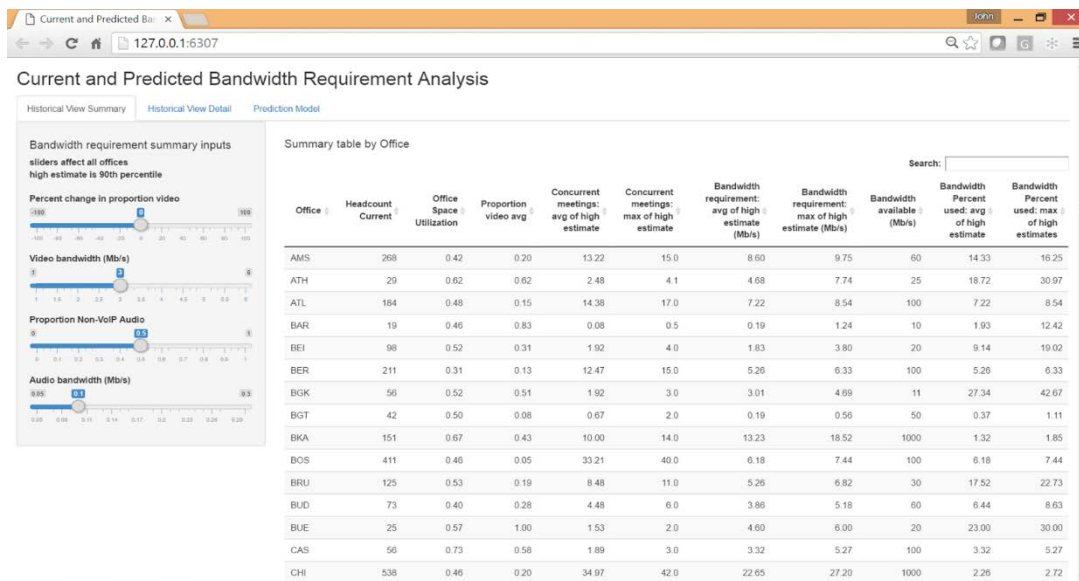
Current and Predicted Ba ×

John

127.0.0.1:6307

Current and Predicted Bandwidth Requirement Analysis

Historical View Summary | Historical View Detail | Prediction Model

Bandwidth requirement summary inputs
sliders affect all offices
high estimate is 90th percentile

Percent change in proportion video
-100 0 100

Video bandwidth (Mb/s)
1 3 6

Proportion Non-VoIP Audio
0 0.5 1

Audio bandwidth (Mb/s)
0.05 0.1 0.3

Summary table by Office

Search:

| Office | Headcount Current | Office Space Utilization | Proportion video avg | Concurrent meetings: avg of high estimate | Concurrent meetings: max of high estimate | Bandwidth requirement: avg of high estimate (Mb/s) | Bandwidth requirement: max of high estimate (Mb/s) | Bandwidth available (Mb/s) | Bandwidth Percent used: avg of high estimate | Bandwidth Percent used: max of high estimates |
|---|---|---|---|---|---|---|---|---|---|---|
| AMS | 268 | 0.42 | 0.20 | 13.22 | 15.0 | 8.60 | 9.75 | 60 | 14.33 | 16.25 |
| ATH | 29 | 0.62 | 0.62 | 2.48 | 4.1 | 4.68 | 7.74 | 25 | 18.72 | 30.97 |
| ATL | 184 | 0.48 | 0.15 | 14.38 | 17.0 | 7.22 | 8.54 | 100 | 7.22 | 8.54 |
| BAR | 19 | 0.46 | 0.83 | 0.08 | 0.5 | 0.19 | 1.24 | 10 | 1.93 | 12.42 |
| BEI | 98 | 0.52 | 0.31 | 1.92 | 4.0 | 1.83 | 3.80 | 20 | 9.14 | 19.02 |
| BER | 211 | 0.31 | 0.13 | 12.47 | 15.0 | 5.26 | 6.33 | 100 | 5.26 | 6.33 |
| BGK | 56 | 0.52 | 0.51 | 1.92 | 3.0 | 3.01 | 4.69 | 11 | 27.34 | 42.67 |
| BGT | 42 | 0.50 | 0.08 | 0.67 | 2.0 | 0.19 | 0.56 | 50 | 0.37 | 1.11 |
| BKA | 151 | 0.67 | 0.43 | 10.00 | 14.0 | 13.23 | 18.52 | 1000 | 1.32 | 1.85 |
| BOS | 411 | 0.46 | 0.05 | 33.21 | 40.0 | 6.18 | 7.44 | 100 | 6.18 | 7.44 |
| BRU | 125 | 0.53 | 0.19 | 8.48 | 11.0 | 5.26 | 6.82 | 30 | 17.52 | 22.73 |
| BUD | 73 | 0.40 | 0.28 | 4.48 | 6.0 | 3.86 | 5.18 | 60 | 6.44 | 8.63 |
| BUE | 25 | 0.57 | 1.00 | 1.53 | 2.0 | 4.60 | 6.00 | 20 | 23.00 | 30.00 |
| CAS | 56 | 0.73 | 0.58 | 1.89 | 3.0 | 3.32 | 5.27 | 100 | 3.32 | 5.27 |
| CHI | 538 | 0.46 | 0.20 | 34.97 | 42.0 | 22.65 | 27.20 | 1000 | 2.26 | 2.72 |